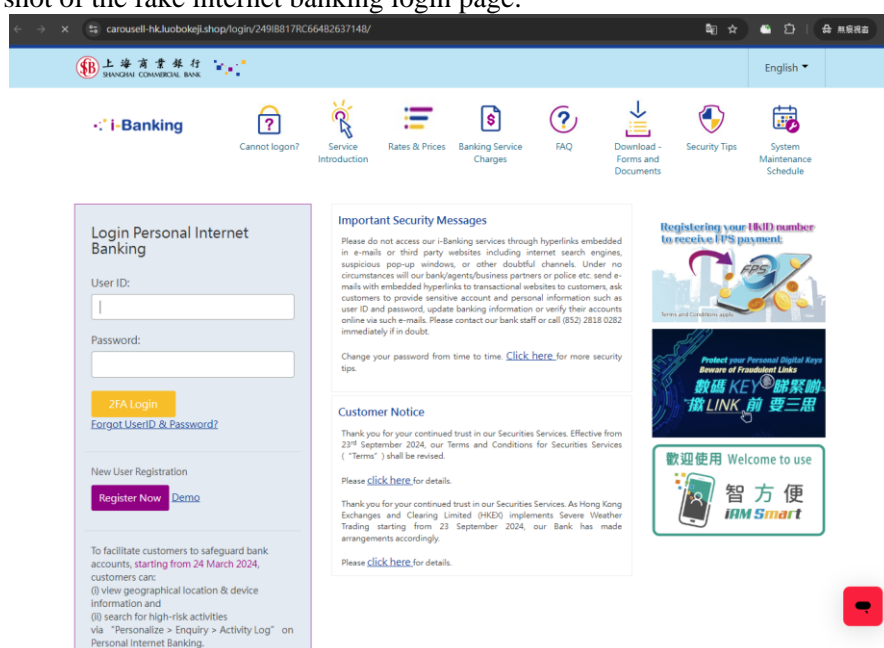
shot of the fake internet banking login page.

carousell-hk.luobokeji.shop/login/249I8817RC66482637148/

無痕視窗

上海商業銀行 SHANGHAI COMMERCIAL BANK

English

i-Banking

Cannot logon?

Service Introduction

Rates & Prices

Banking Service Charges

FAQ

Download - Forms and Documents

Security Tips

System Maintenance Schedule

Login Personal Internet Banking

User ID:

Password:

2FA Login

Forgot UserID & Password?

New User Registration

Register Now Demo

To facilitate customers to safeguard bank accounts, starting from 24 March 2024, customers can:
(i) view geographical location & device information and
(ii) search for high-risk activities
via "Personalize > Enquiry > Activity Log" on Personal Internet Banking.

Important Security Messages

Please do not access our i-Banking services through hyperlinks embedded in e-mails or third party websites including internet search engines, suspicious pop-up windows, or other doubtful channels. Under no circumstances will our bank/agents/business partners or police etc. send e-mails with embedded hyperlinks to transactional websites to customers, ask customers to provide sensitive account and personal information such as user ID and password, update banking information or verify their accounts online via such e-mails. Please contact our bank staff or call (852) 2818 0282 immediately if in doubt.

Change your password from time to time. Click here for more security tips.

Customer Notice

Thank you for your continued trust in our Securities Services. Effective from 23rd September 2024, our Terms and Conditions for Securities Services ("Terms") shall be revised.

Please click here for details.

Thank you for your continued trust in our Securities Services. As Hong Kong Exchanges and Clearing Limited (HKEX) implements Severe Weather Trading starting from 23 September 2024, our Bank has made arrangements accordingly.

Please click here for details.

Registering your HKID number to receive FPS payment

FPS

Terms and Conditions apply

Protect your Personal Digital Keys
Beware of Fraudulent Links

數碼KEY睇緊啲 撳LINK前要三思

歡迎使用 Welcome to use

智方便 iAM Smart